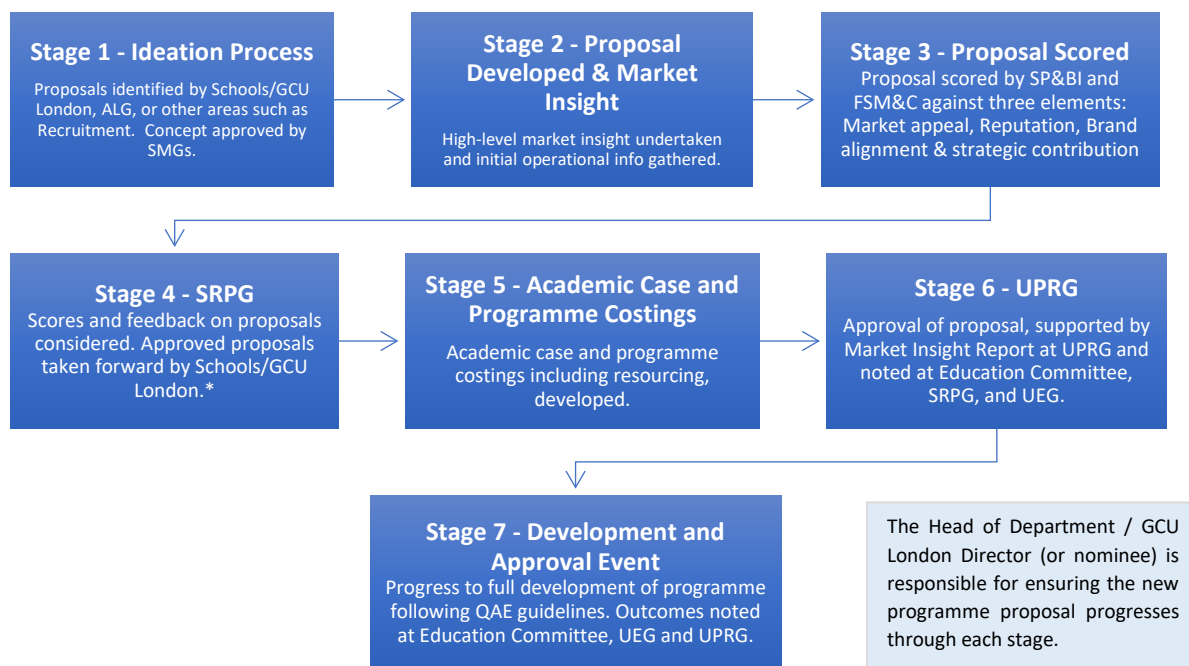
Stage 1 - Ideation Process

Proposals identified by Schools/GCU London, ALG, or other areas such as Recruitment. Concept approved by SMGs.

Stage 2 - Proposal Developed & Market Insight

High-level market insight undertaken and initial operational info gathered.

Stage 3 - Proposal Scored

Proposal scored by SP&BI and FSM&C against three elements: Market appeal, Reputation, Brand alignment & strategic contribution

Stage 4 - SRPG

Scores and feedback on proposals considered. Approved proposals taken forward by Schools/GCU London.*

Stage 5 - Academic Case and Programme Costings

Academic case and programme costings including resourcing, developed.

Stage 6 - UPRG

Approval of proposal, supported by Market Insight Report at UPRG and noted at Education Committee, SRPG, and UEG.

Stage 7 - Development and Approval Event

Progress to full development of programme following QAE guidelines. Outcomes noted at Education Committee, UEG and UPRG.

The Head of Department / GCU London Director (or nominee) is responsible for ensuring the new programme proposal progresses through each stage.